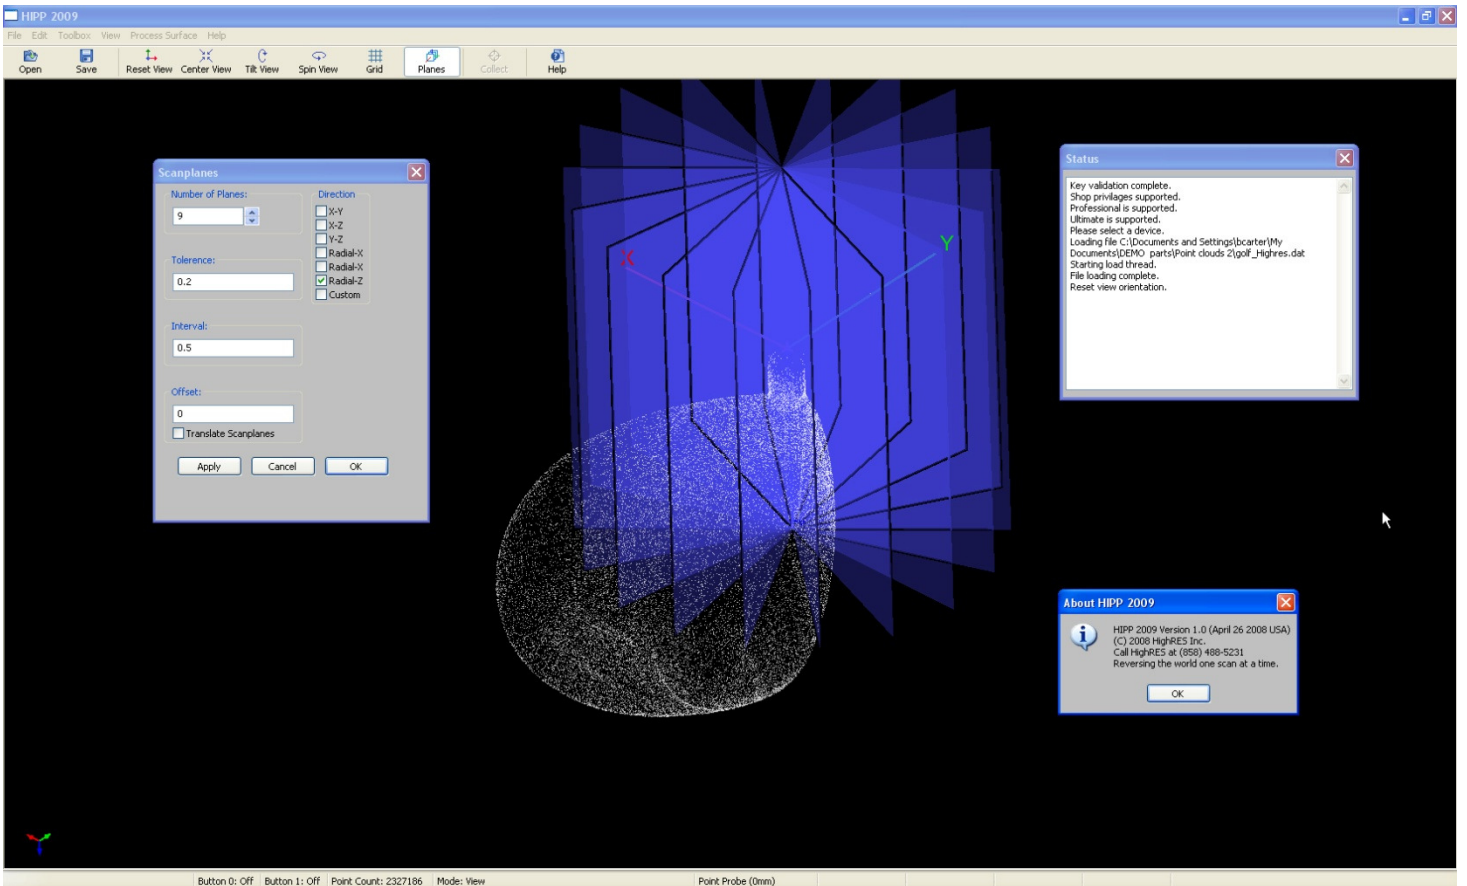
HIPP 2009

File Edit Toolbox View Process Surface Help

Open Save Reset View Center View Tilt View Spin View Grid Planes Collect Help

Scanplanes

Number of Planes:
9

Direction
X-Y
X-Z
Y-Z
Radial-X
Radial-Y
Radial-Z
Custom

Tolerence:
0.2

Interval:
0.5

Offset:
0
Translate Scanplanes

Apply Cancel OK

X Y

Status

Key validation complete.
Shop privilages supported.
Professional is supported.
Ultimate is supported.
Please select a device.
Loading file C:\Documents and Settings\bcarter\My Documents\DEMO parts\Point clouds 2\golf_Highres.dat
Starting load thread.
File loading complete.
Reset view orientation.

About HIPP 2009

HIPP 2009 Version 1.0 (April 26 2008 USA)
(C) 2008 HighRES Inc.
Call HighRES at (858) 488-5231
Reversing the world one scan at a time.

OK

Button 0: Off Button 1: Off Point Count: 2327186 Mode: View Point Probe (0mm)